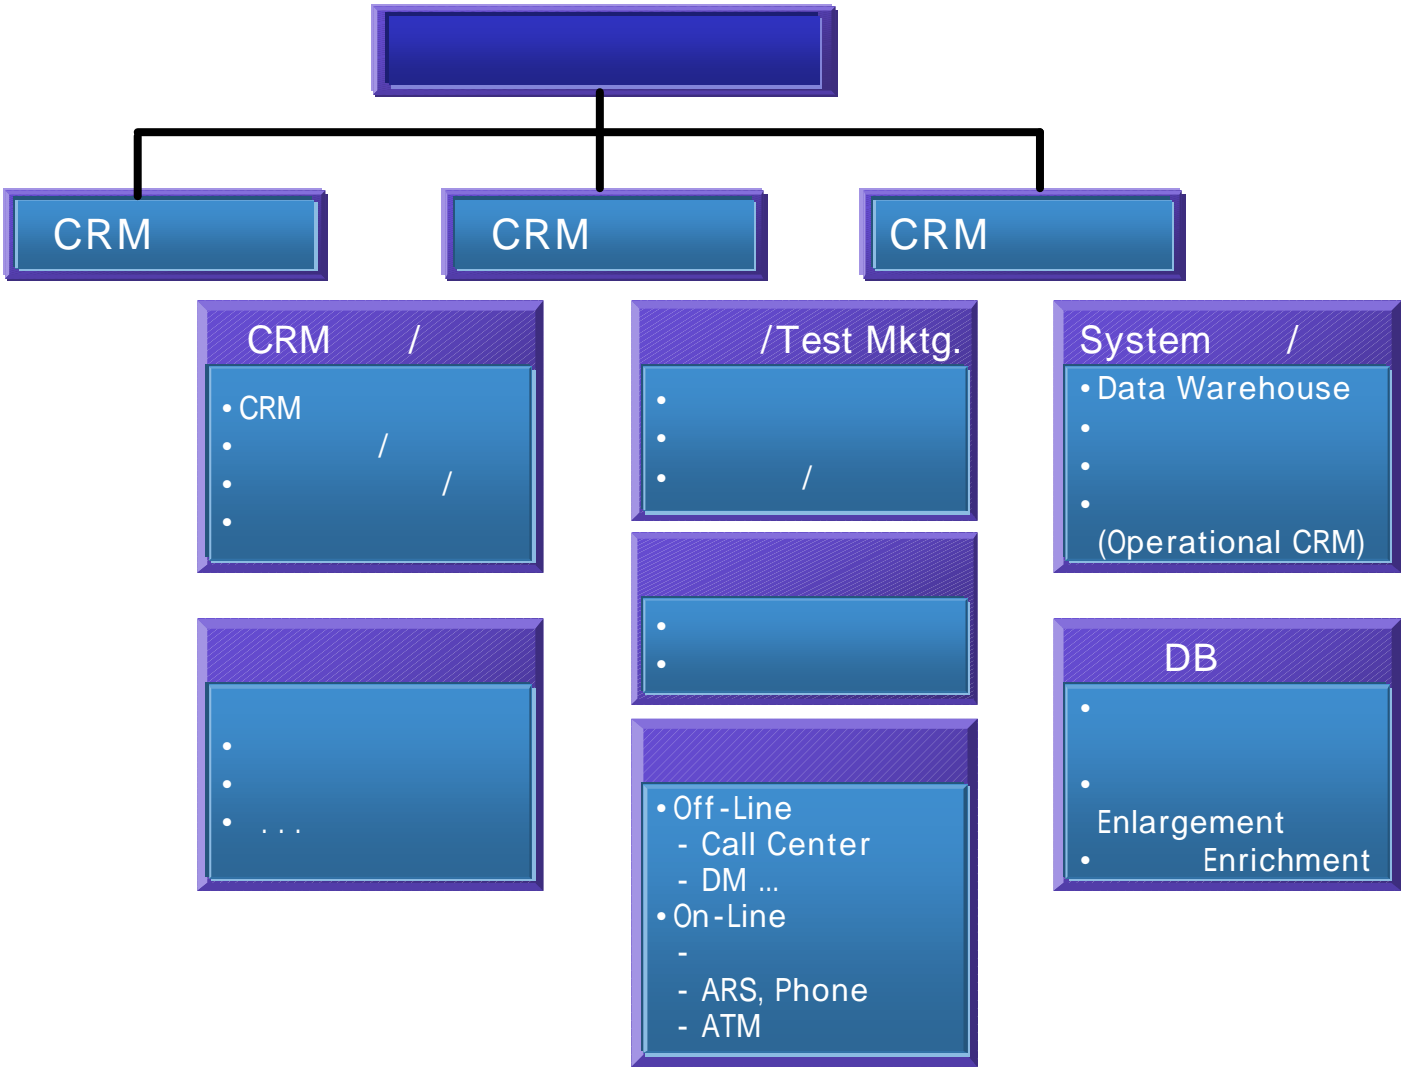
CRM

CRM

CRM

CRM /

• CRM
• /
• /
•

/Test Mktg.

•
•
• /

System /

• Data Warehouse
•
•
• (Operational CRM)

•
•

•
•
• . . .

• Off-Line
- Call Center
- DM ...
• On-Line
-
- ARS, Phone
- ATM

DB

•
• Enlargement
• Enrichment